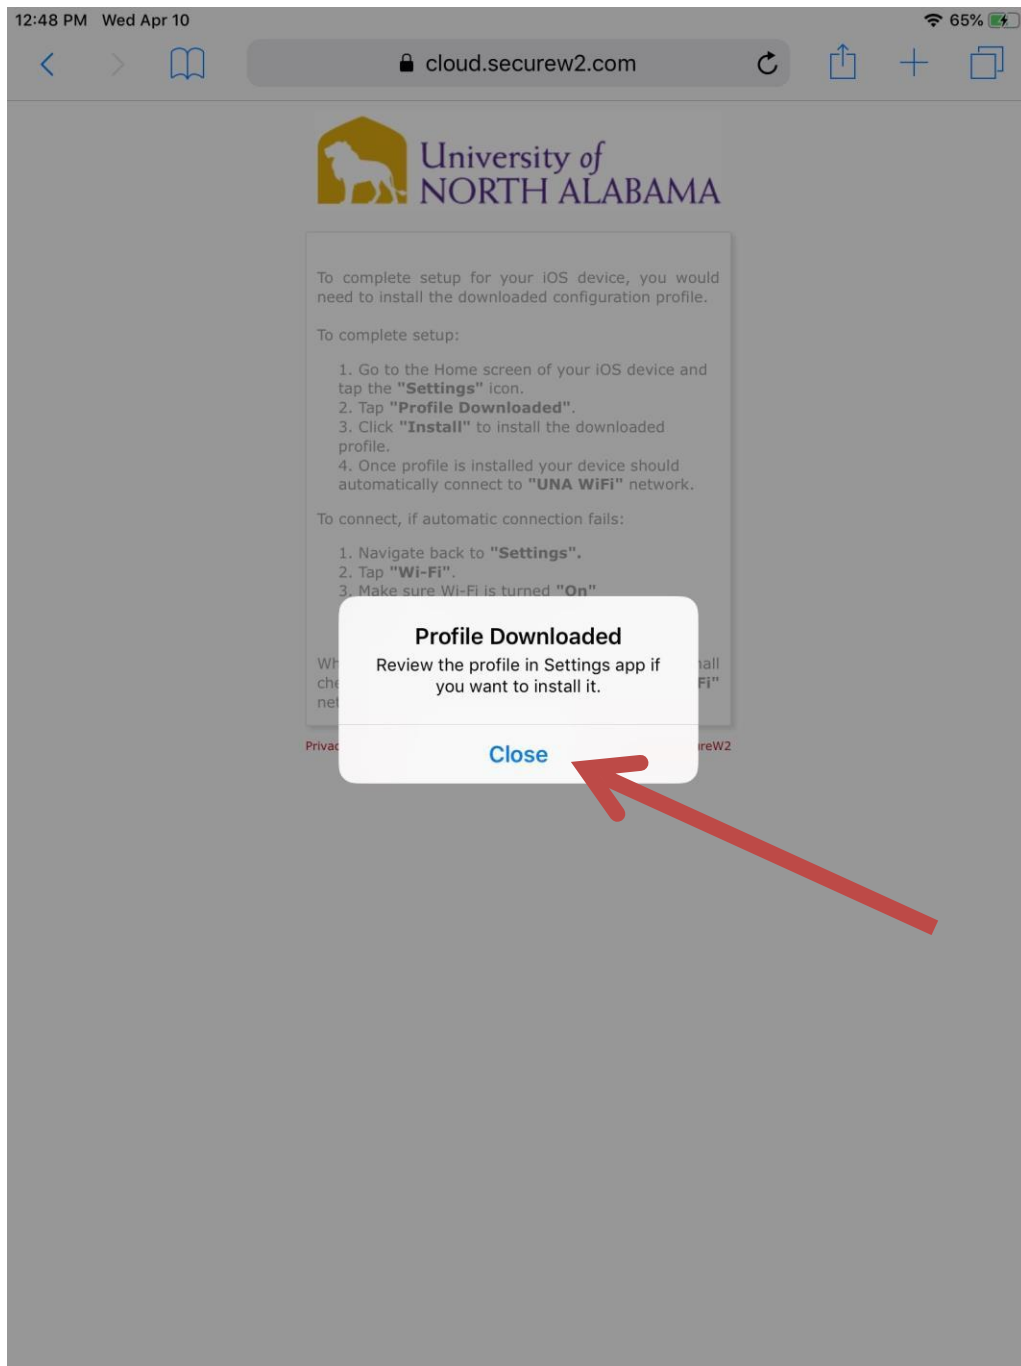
12:48 PM Wed Apr 10

65%

cloud.securew2.com

University of
NORTH ALABAMA

To complete setup for your iOS device, you would need to install the downloaded configuration profile.

To complete setup:

1. Go to the Home screen of your iOS device and tap the **"Settings"** icon.
2. Tap **"Profile Downloaded"**.
3. Click **"Install"** to install the downloaded profile.
4. Once profile is installed your device should automatically connect to **"UNA WiFi"** network.

To connect, if automatic connection fails:

1. Navigate back to **"Settings"**.
2. Tap **"Wi-Fi"**.
3. Make sure Wi-Fi is turned **"On"**

Wh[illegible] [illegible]all
che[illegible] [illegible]Fi"
net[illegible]

Privac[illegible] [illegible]reW2

Profile Downloaded
Review the profile in Settings app if you want to install it.

Close